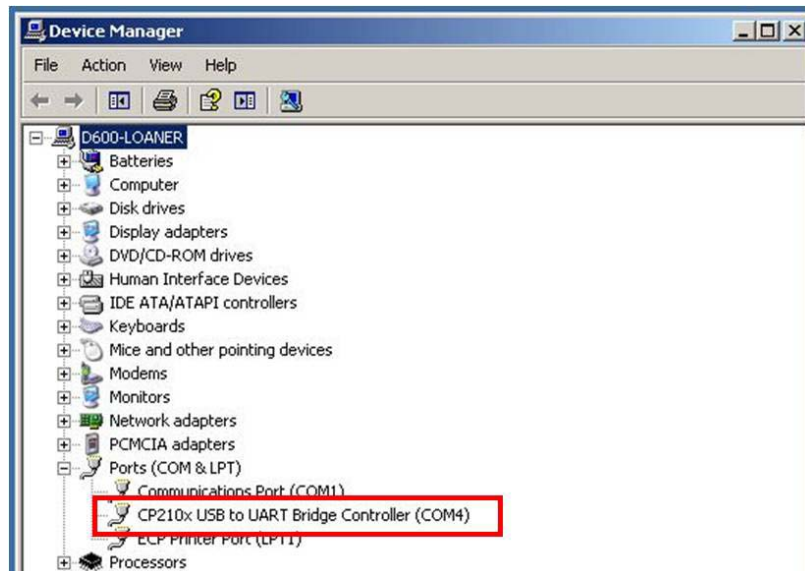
Device Manager

File Action View Help

D600-LOANER
Batteries
Computer
Disk drives
Display adapters
DVD/CD-ROM drives
Human Interface Devices
IDE ATA/ATAPI controllers
Keyboards
Mice and other pointing devices
Modems
Monitors
Network adapters
PCMCIA adapters
Ports (COM & LPT)
Communications Port (COM1)
CP210x USB to UART Bridge Controller (COM4)
ECP Printer Port (LPT1)
Processors